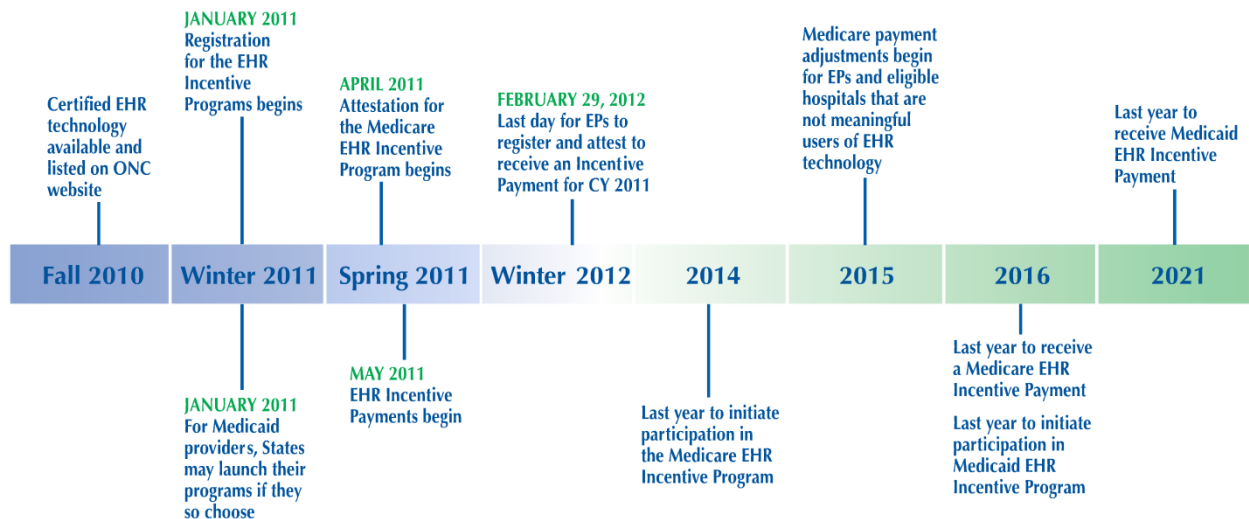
JANUARY 2011
Registration for the EHR Incentive Programs begins

Certified EHR technology available and listed on ONC website

APRIL 2011
Attestation for the Medicare EHR Incentive Program begins

FEBRUARY 29, 2012
Last day for EPs to register and attest to receive an Incentive Payment for CY 2011

Medicare payment adjustments begin for EPs and eligible hospitals that are not meaningful users of EHR technology

Last year to receive Medicaid EHR Incentive Payment

Fall 2010

Winter 2011

Spring 2011

Winter 2012

2014

2015

2016

2021

JANUARY 2011
For Medicaid providers, States may launch their programs if they so choose

MAY 2011
EHR Incentive Payments begin

Last year to initiate participation in the Medicare EHR Incentive Program

Last year to receive a Medicare EHR Incentive Payment

Last year to initiate participation in Medicaid EHR Incentive Program